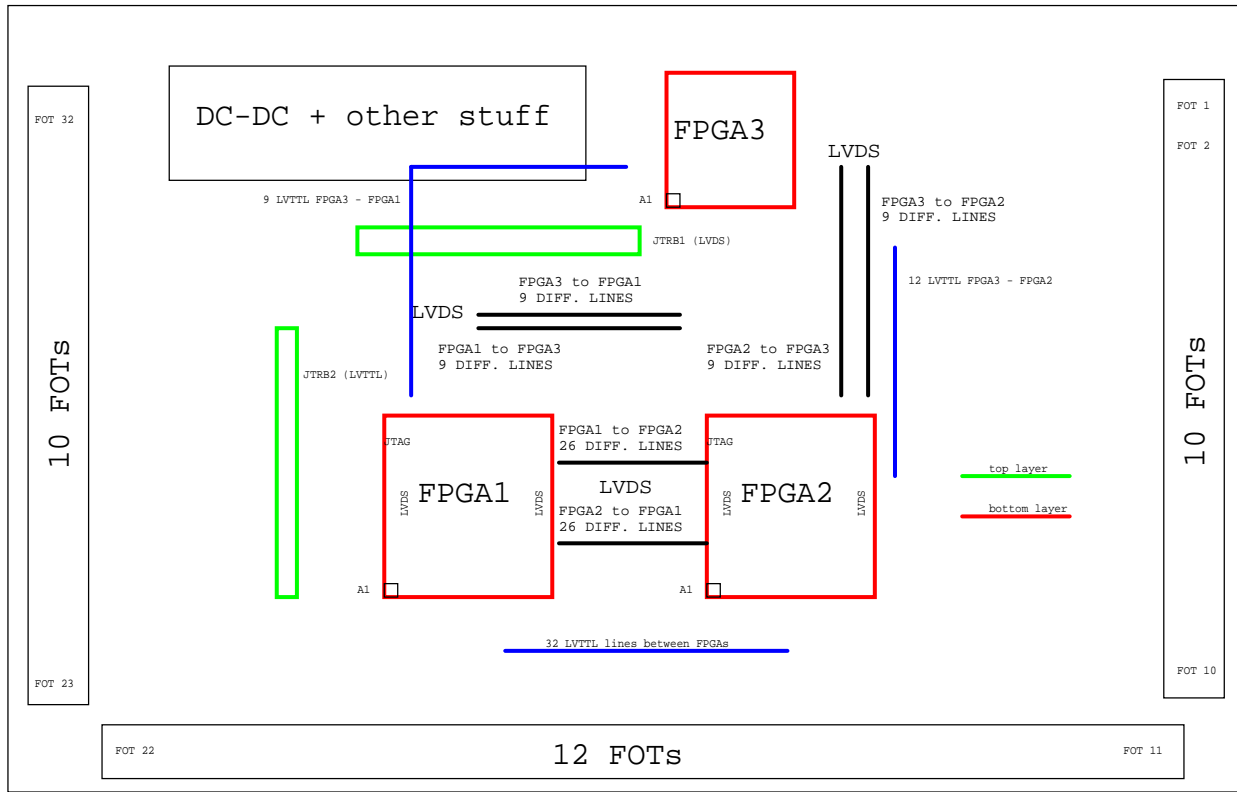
FOT 32

10 FOTs

FOT 23

DC-DC + other stuff

9 LVTTL FPGA3 - FPGA1

FPGA3

A1

LVDS

FPGA3 to FPGA2
9 DIFF. LINES

JTRB1 (LVDS)

12 LVTTL FPGA3 - FPGA2

FPGA3 to FPGA1
9 DIFF. LINES

LVDS

FPGA1 to FPGA3
9 DIFF. LINES

FPGA2 to FPGA3
9 DIFF. LINES

JTRB2 (LVTTL)

FPGA1 to FPGA2
26 DIFF. LINES

JTAG

LVDS

FPGA1

LVDS

A1

LVDS

FPGA2 to FPGA1
26 DIFF. LINES

JTAG

LVDS

FPGA2

LVDS

A1

top layer

bottom layer

32 LVTTL lines between FPGAs

FOT 1

FOT 2

10 FOTs

FOT 10

FOT 22

12 FOTs

FOT 11